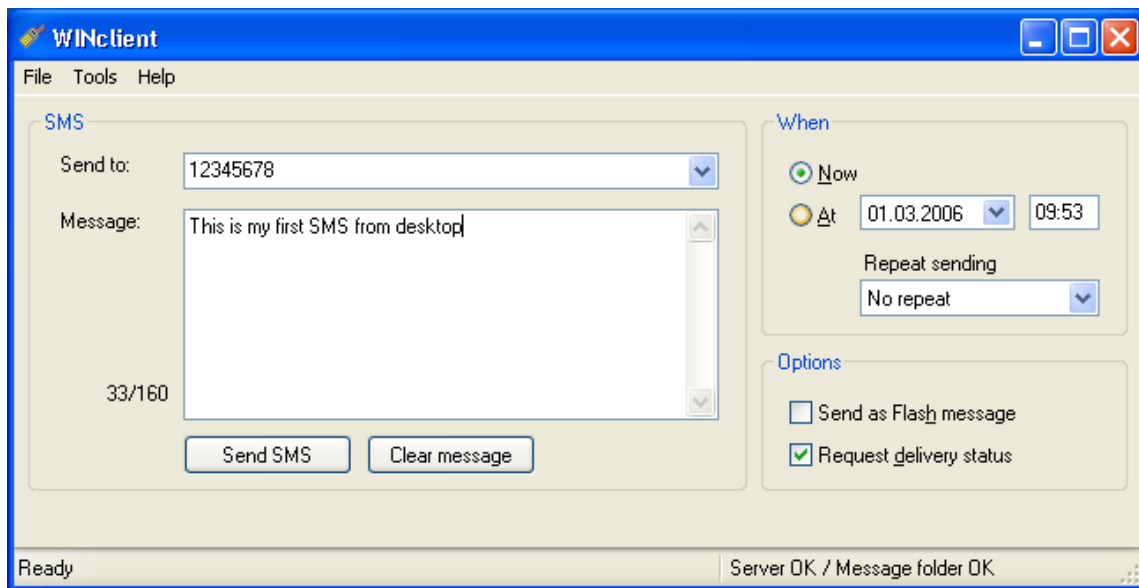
WINclient

File Tools Help

SMS

Send to: 12345678

Message: This is my first SMS from desktop

33/160

Send SMS Clear message

When

Now

At 01.03.2006 09:53

Repeat sending

No repeat

Options

Send as Flash message

Request delivery status

Ready

Server OK / Message folder OK